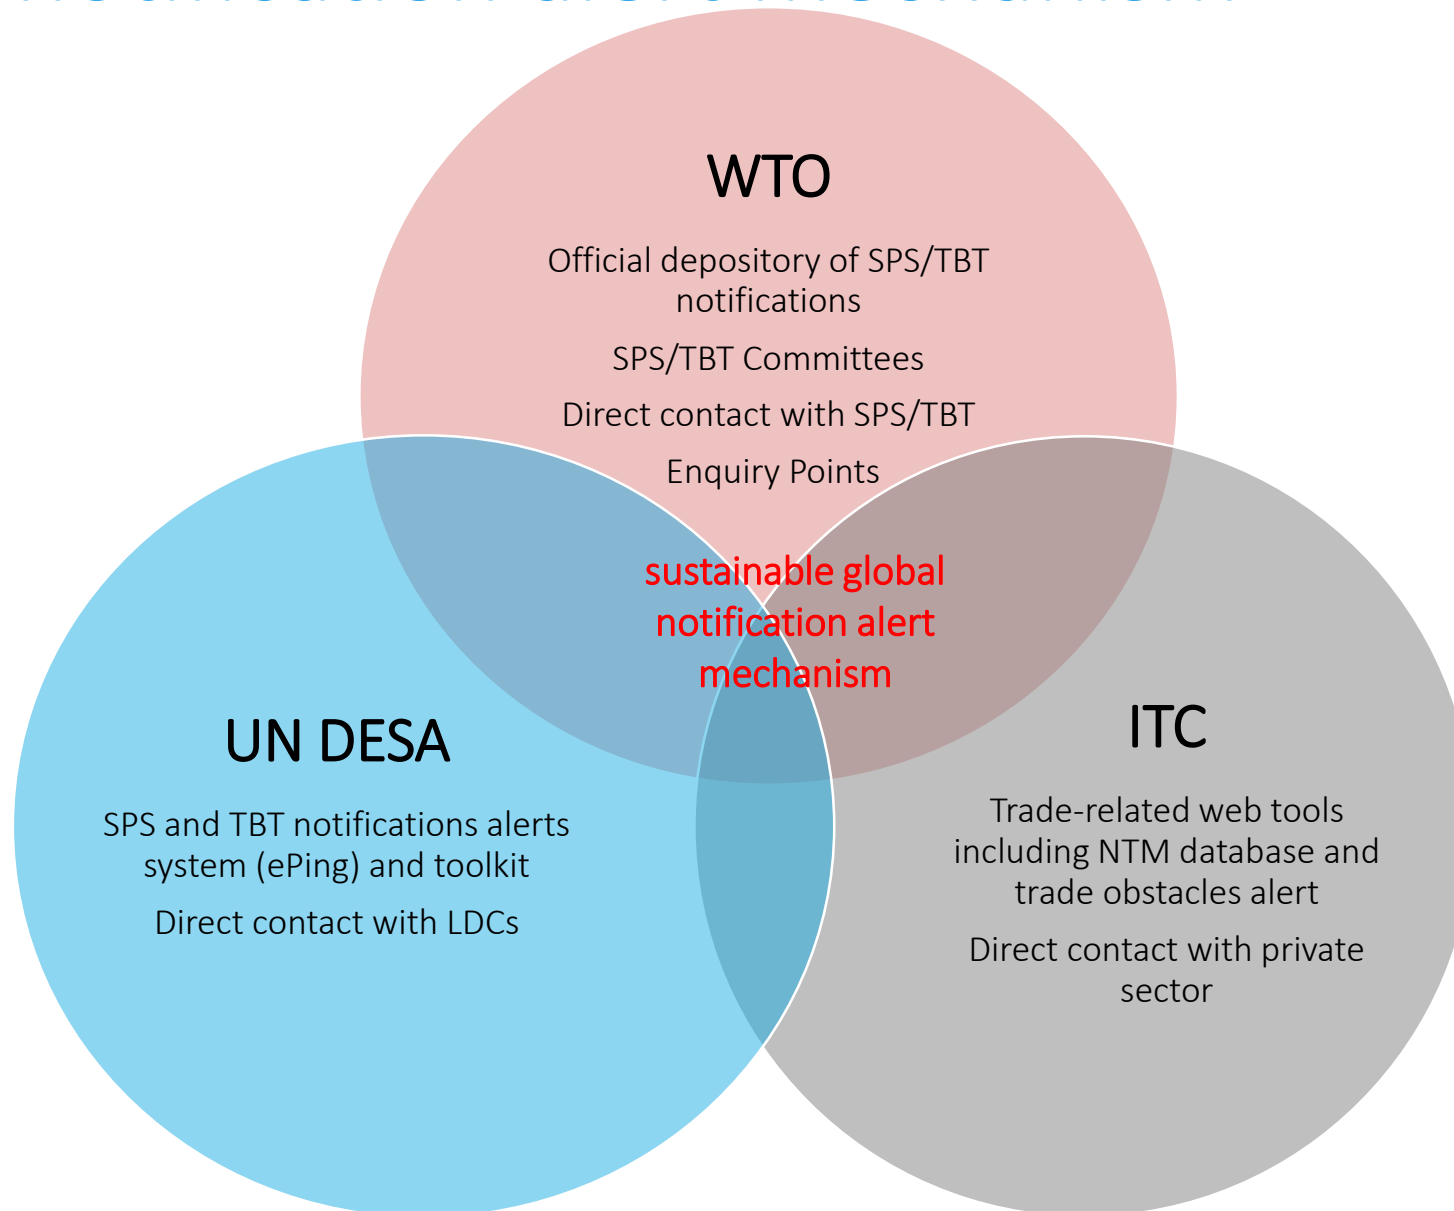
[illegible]

WTO

Official depository of SPS/TBT notifications

SPS/TBT Committees

Direct contact with SPS/TBT Enquiry Points

sustainable global notification alert mechanism

UN DESA

SPS and TBT notifications alerts system (ePing) and toolkit

Direct contact with LDCs

ITC

Trade-related web tools including NTM database and trade obstacles alert

Direct contact with private sector